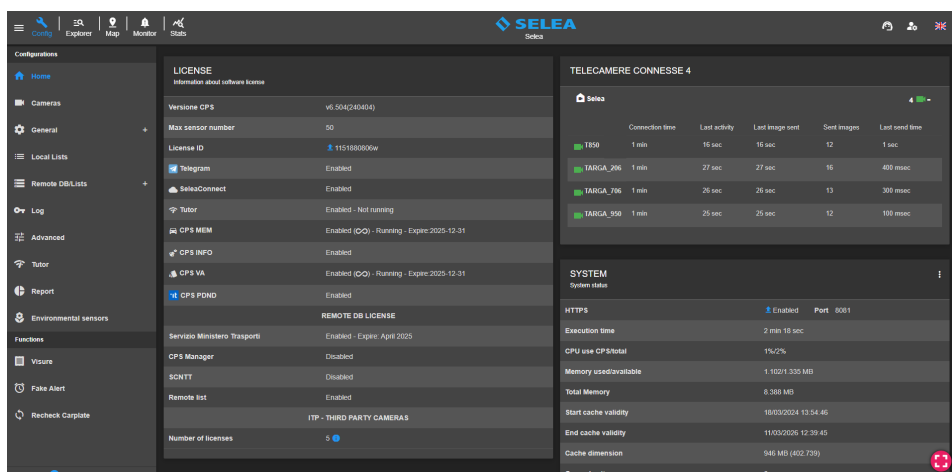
Config | Explorer | Map | Monitor | Stats

SELEA
Selea

Configurations

Home

Cameras

General +

Local Lists

Remote DB/Lists +

Log

Advanced

Tutor

Report

Environmental sensors

Functions

Visure

Fake Alert

Recheck Carplate

LICENSE
Information about software license

| | |
|---|---|
| Versione CPS | v6.504(240404) |
| Max sensor number | 50 |
| License ID | 1151880806w |
| Telegram | Enabled |
| SeleaConnect | Enabled |
| Tutor | Enabled - Not running |
| CPS MEM | Enabled (OO) - Running - Expire:2025-12-31 |
| CPS INFO | Enabled |
| CPS VA | Enabled (OO) - Running - Expire:2025-12-31 |
| CPS PDND | Enabled |
| REMOTE DB LICENSE | |
| Servizio Ministero Trasporti | Enabled - Expire: April 2025 |
| CPS Manager | Disabled |
| SCNTT | Disabled |
| Remote list | Enabled |
| ITP - THIRD PARTY CAMERAS | |
| Number of licenses | 5 |

TELECAMERE CONNESSE 4

Selea 4

| | Connection time | Last activity | Last image sent | Sent images | Last send time |
|---|---|---|---|---|---|
| T850 | 1 min | 16 sec | 16 sec | 12 | 1 sec |
| TARGA_206 | 1 min | 27 sec | 27 sec | 16 | 400 msec |
| TARGA_706 | 1 min | 26 sec | 26 sec | 13 | 300 msec |
| TARGA_950 | 1 min | 25 sec | 25 sec | 12 | 100 msec |

SYSTEM
System status

| | |
|---|---|
| HTTPS | Enabled Port 8081 |
| Execution time | 2 min 18 sec |
| CPU use CPS/total | 1%/2% |
| Memory used/available | 1.102/1.335 MB |
| Total Memory | 8.388 MB |
| Start cache validity | 18/03/2024 13:54:46 |
| End cache validity | 11/03/2026 12:39:45 |
| Cache dimension | 946 MB (402.739) |